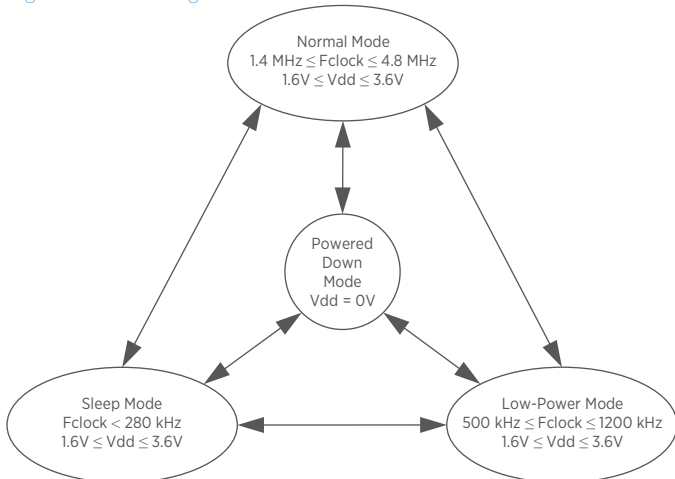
Normal Mode
1.4 MHz $\leq$ Fclock $\leq$ 4.8 MHz
1.6V $\leq$ Vdd $\leq$ 3.6V

Powered
Down
Mode
Vdd = 0V

Sleep Mode
Fclock < 280 kHz
1.6V $\leq$ Vdd $\leq$ 3.6V

Low-Power Mode
500 kHz $\leq$ Fclock $\leq$ 1200 kHz
1.6V $\leq$ Vdd $\leq$ 3.6V